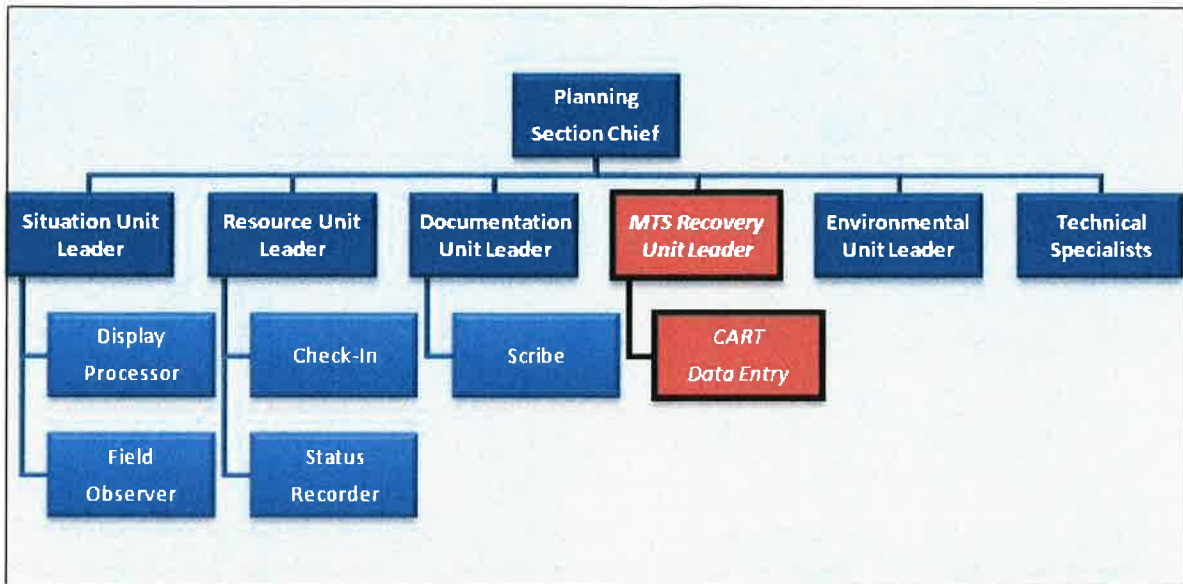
Planning Section Chief

Situation Unit Leader

Resource Unit Leader

Documentation Unit Leader

MTS Recovery Unit Leader

Environmental Unit Leader

Technical Specialists

Display Processor

Check-In

Scribe

CART Data Entry

Field Observer

Status Recorder